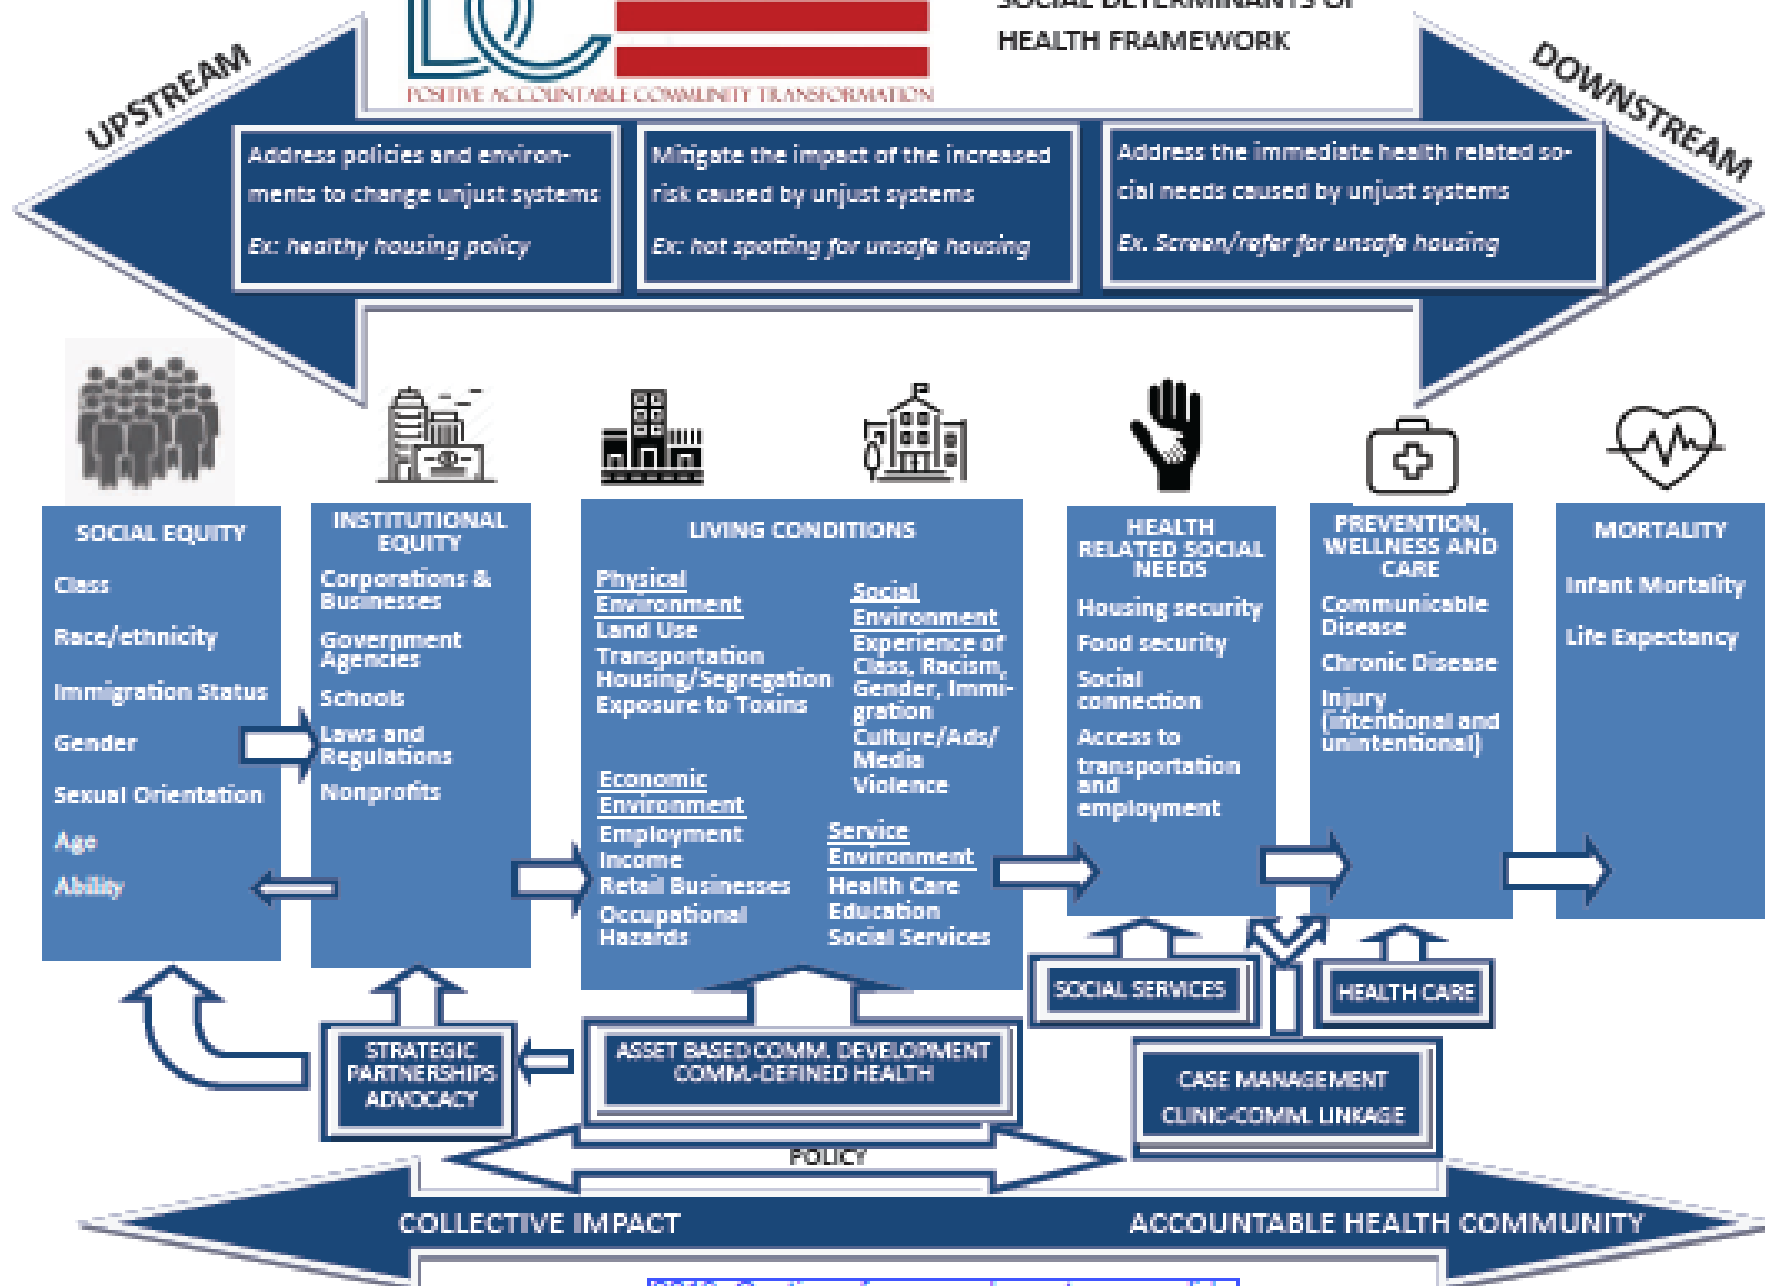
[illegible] DETERMINANTS OF HEALTH FRAMEWORK

POSITIVE ACCOUNTABLE COMMUNITY TRANSFORMATION

UPSTREAM

DOWNSTREAM

Address policies and environments to change unjust systems

Ex: healthy housing policy

Mitigate the impact of the increased risk caused by unjust systems

Ex: hot spotting for unsafe housing

Address the immediate health related social needs caused by unjust systems

Ex. Screen/refer for unsafe housing

SOCIAL EQUITY
Class
Race/ethnicity
Immigration Status
Gender
Sexual Orientation
Age
Ability

INSTITUTIONAL EQUITY
Corporations & Businesses
Government Agencies
Schools
Laws and Regulations
Nonprofits

LIVING CONDITIONS
Physical Environment
Land Use
Transportation
Housing/Segregation
Exposure to Toxins

Social Environment
Experience of Class, Racism, Gender, Immigration
Culture/Ads/Media
Violence

Economic Environment
Employment
Income
Retail Businesses
Occupational Hazards

Service Environment
Health Care
Education
Social Services

HEALTH RELATED SOCIAL NEEDS
Housing security
Food security
Social connection
Access to transportation and employment

PREVENTION, WELLNESS AND CARE
Communicable Disease
Chronic Disease
Injury (intentional and unintentional)

MORTALITY
Infant Mortality
Life Expectancy

SOCIAL SERVICES

HEALTH CARE

STRATEGIC PARTNERSHIPS ADVOCACY

ASSET BASED COMM. DEVELOPMENT COMM.-DEFINED HEALTH

CASE MANAGEMENT
CLINIC-COMM. LINKAGE

POLICY

COLLECTIVE IMPACT

ACCOUNTABLE HEALTH COMMUNITY

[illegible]